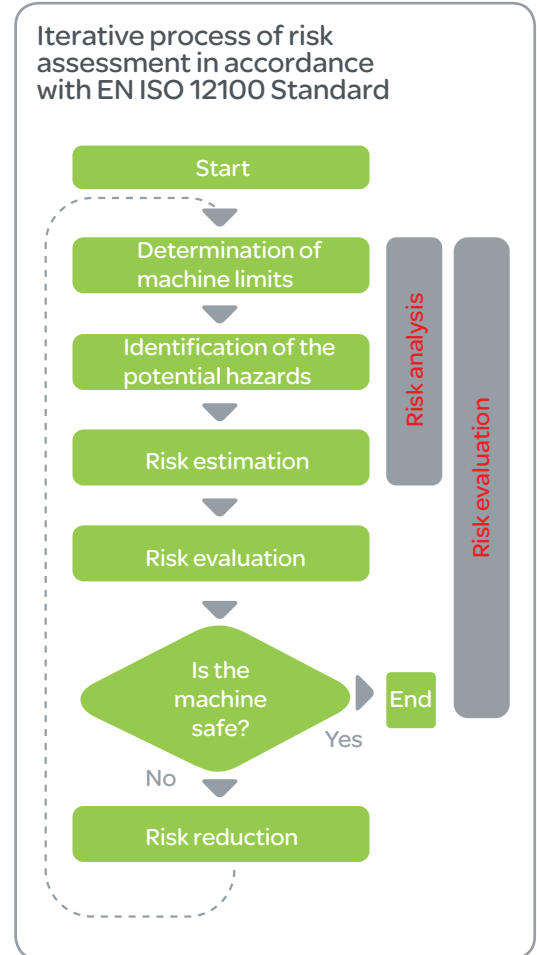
Iterative process of risk assessment in accordance with EN ISO 12100 Standard

Start

Determination of machine limits

Identification of the potential hazards

Risk estimation

Risk evaluation

Is the machine safe?

Yes

End

No

Risk reduction

Risk analysis

Risk evaluation